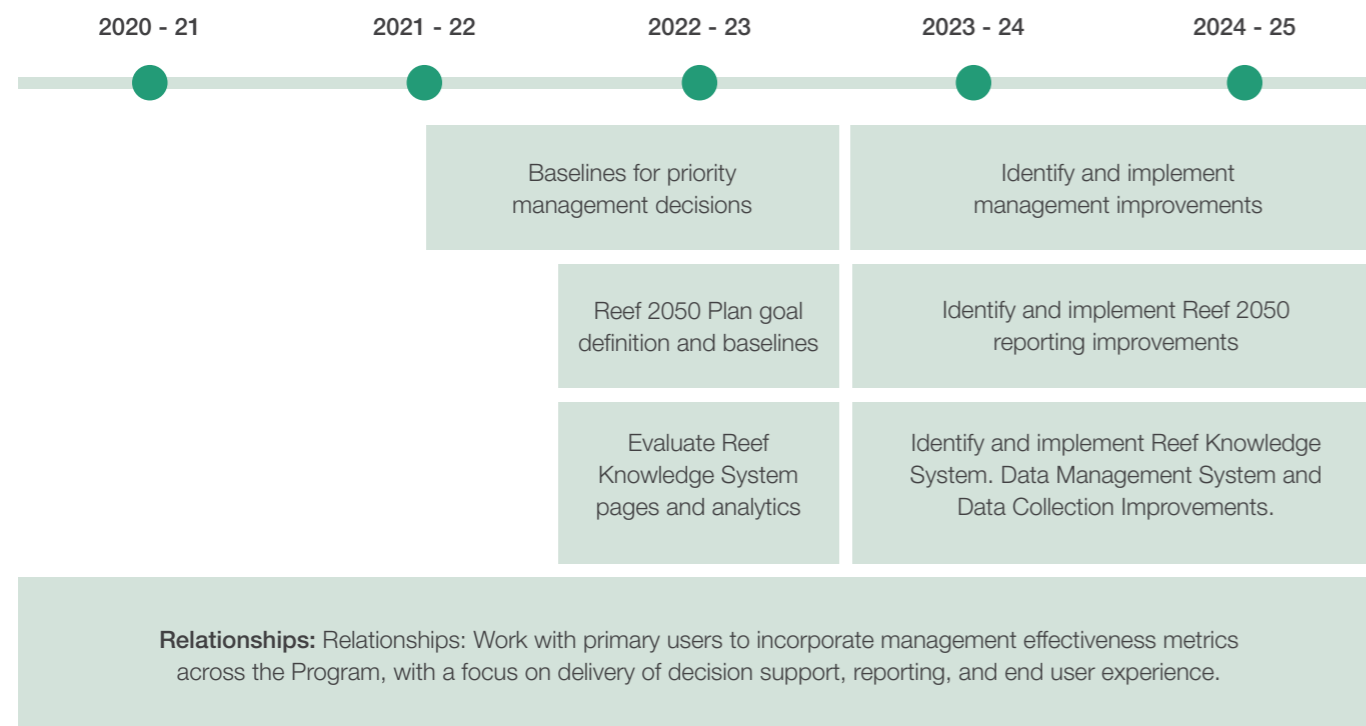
2020 - 21

2021 - 22

2022 - 23

2023 - 24

2024 - 25

Baselines for priority management decisions

Identify and implement management improvements

Reef 2050 Plan goal definition and baselines

Identify and implement Reef 2050 reporting improvements

Evaluate Reef Knowledge System pages and analytics

Identify and implement Reef Knowledge System. Data Management System and Data Collection Improvements.

**Relationships:** Relationships: Work with primary users to incorporate management effectiveness metrics across the Program, with a focus on delivery of decision support, reporting, and end user experience.